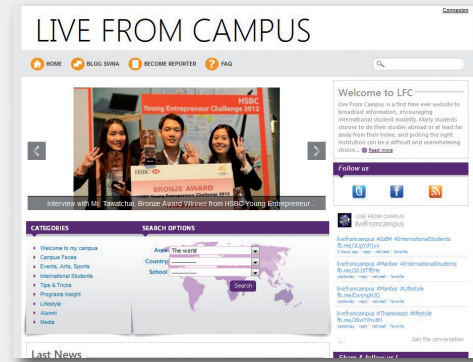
Connexion

LIVE FROM CAMPUS

HOME BLOG SWNA BECOME REPORTER FAQ

HSBC Young Entrepreneur Challenge 2012

HSBC BRONZE AWARD

Interview with Mr. Tawatchai, Bronze Award Winner from HSBC Young Entrepreneur...

Welcome to LFC

Live From Campus is a first time ever website to broadcast information, encouraging international student mobility. Many students choose to do their studies abroad or at least far away from their home, and picking the right institution can be a difficult and overwhelming choice... Read more

Follow us

LIVE FROM CAMPUS
livefromcampus

livefromcampus #IntlMin #InternationalStudents fb.me/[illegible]
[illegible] · reply · retweet · favorite

livefromcampus #Maribor #InternationalStudents fb.me/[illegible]
yesterday · reply · retweet · favorite

livefromcampus #Maribor #Lifestyle fb.me/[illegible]
yesterday · reply · retweet · favorite

livefromcampus #Thammasat #lifestyle fb.me/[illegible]
yesterday · reply · retweet · favorite

Join the conversation

CATEGORIES
Welcome to my campus
Campus Faces
Events, Arts, Sports
International Students
Tips & Tricks
Programs insight
Lifestyle
Alumni
Media

SEARCH OPTIONS
Area The world
Country
School
Search

Last News

Share & follow us !